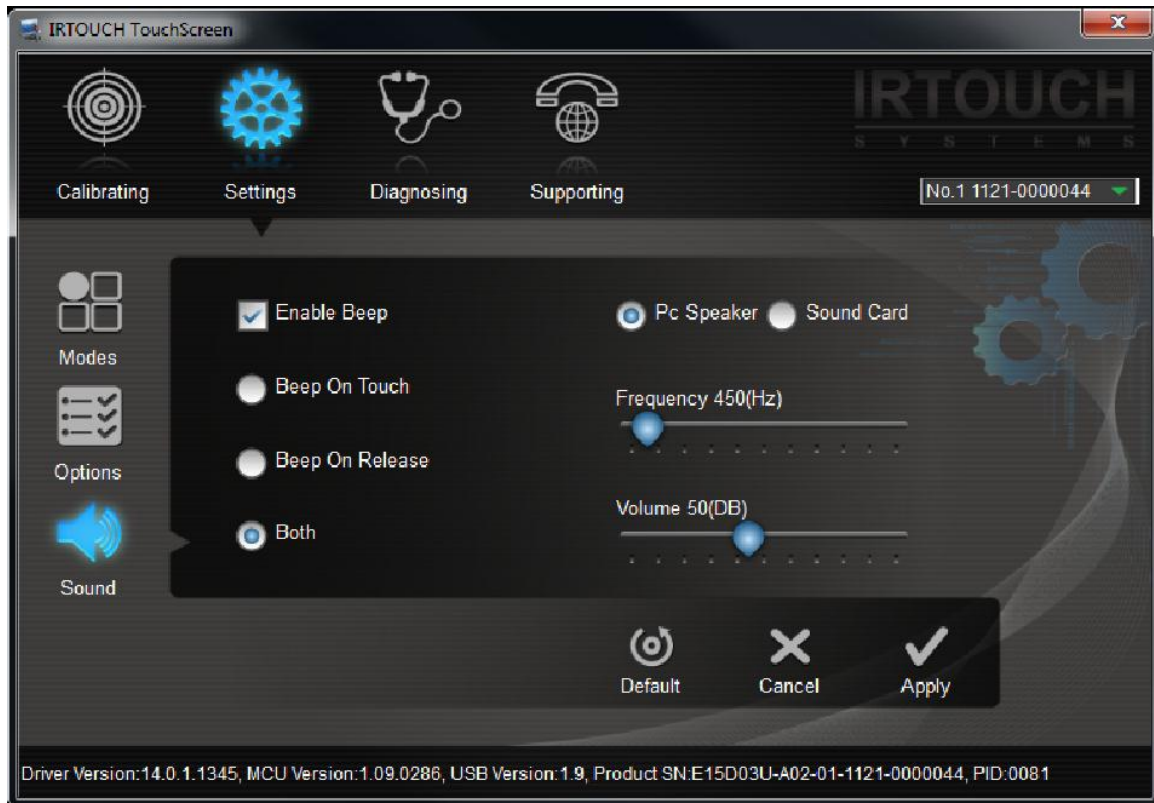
IRTOUCH TouchScreen

IRTOUCH
SYSTEMS

Calibrating Settings Diagnosing Supporting

No.1 1121-0000044

Modes

Options

Sound

Enable Beep

Beep On Touch

Beep On Release

Both

Pc Speaker Sound Card

Frequency 450(Hz)

Volume 50(DB)

Default Cancel Apply

Driver Version:14.0.1.1345, MCU Version:1.09.0286, USB Version:1.9, Product SN:E15D03U-A02-01-1121-0000044, PID:0081